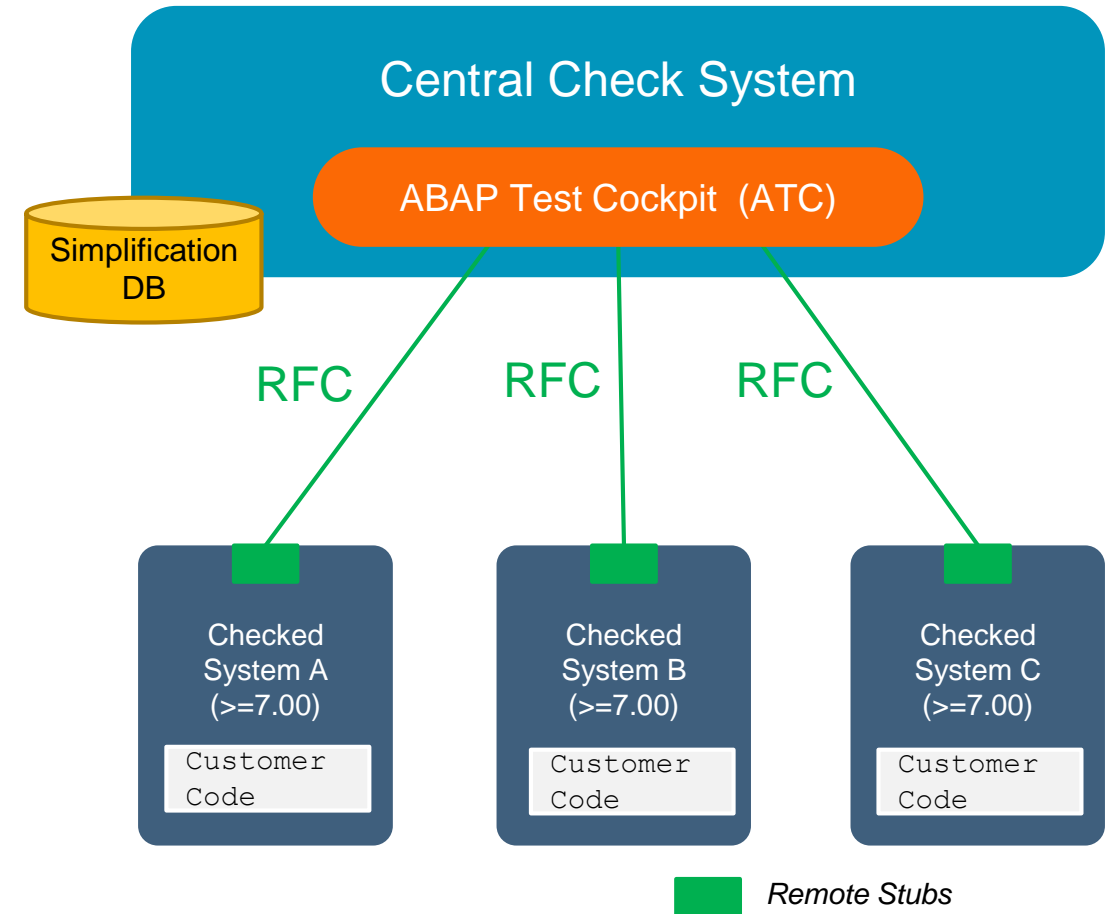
Central Check System

ABAP Test Cockpit (ATC)

Simplification DB

RFC

RFC

RFC

Checked System A (>=7.00)

Customer Code

Checked System B (>=7.00)

Customer Code

Checked System C (>=7.00)

Customer Code

Remote Stubs